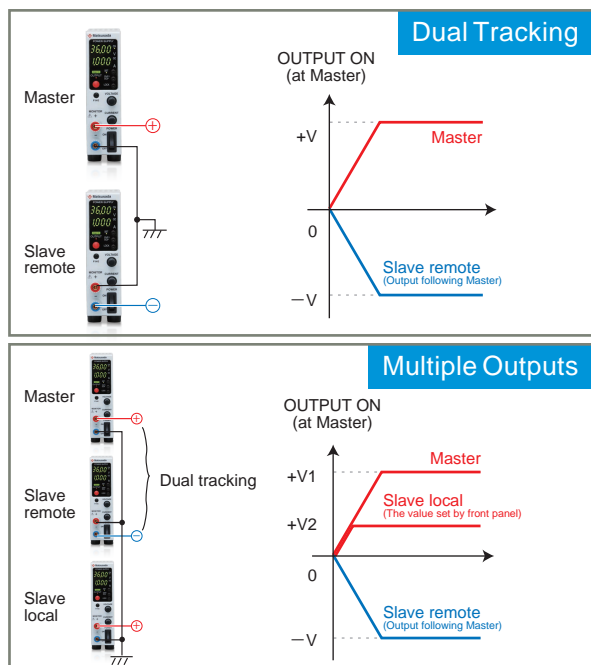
Dual Tracking

Master

Slave remote

OUTPUT ON
(at Master)

+V

Master

0

Slave remote
(Output following Master)

−V

Multiple Outputs

Master

Dual tracking

Slave remote

Slave local

OUTPUT ON
(at Master)

+V1

Master

Slave local
(The value set by front panel)

+V2

0

Slave remote
(Output following Master)

−V